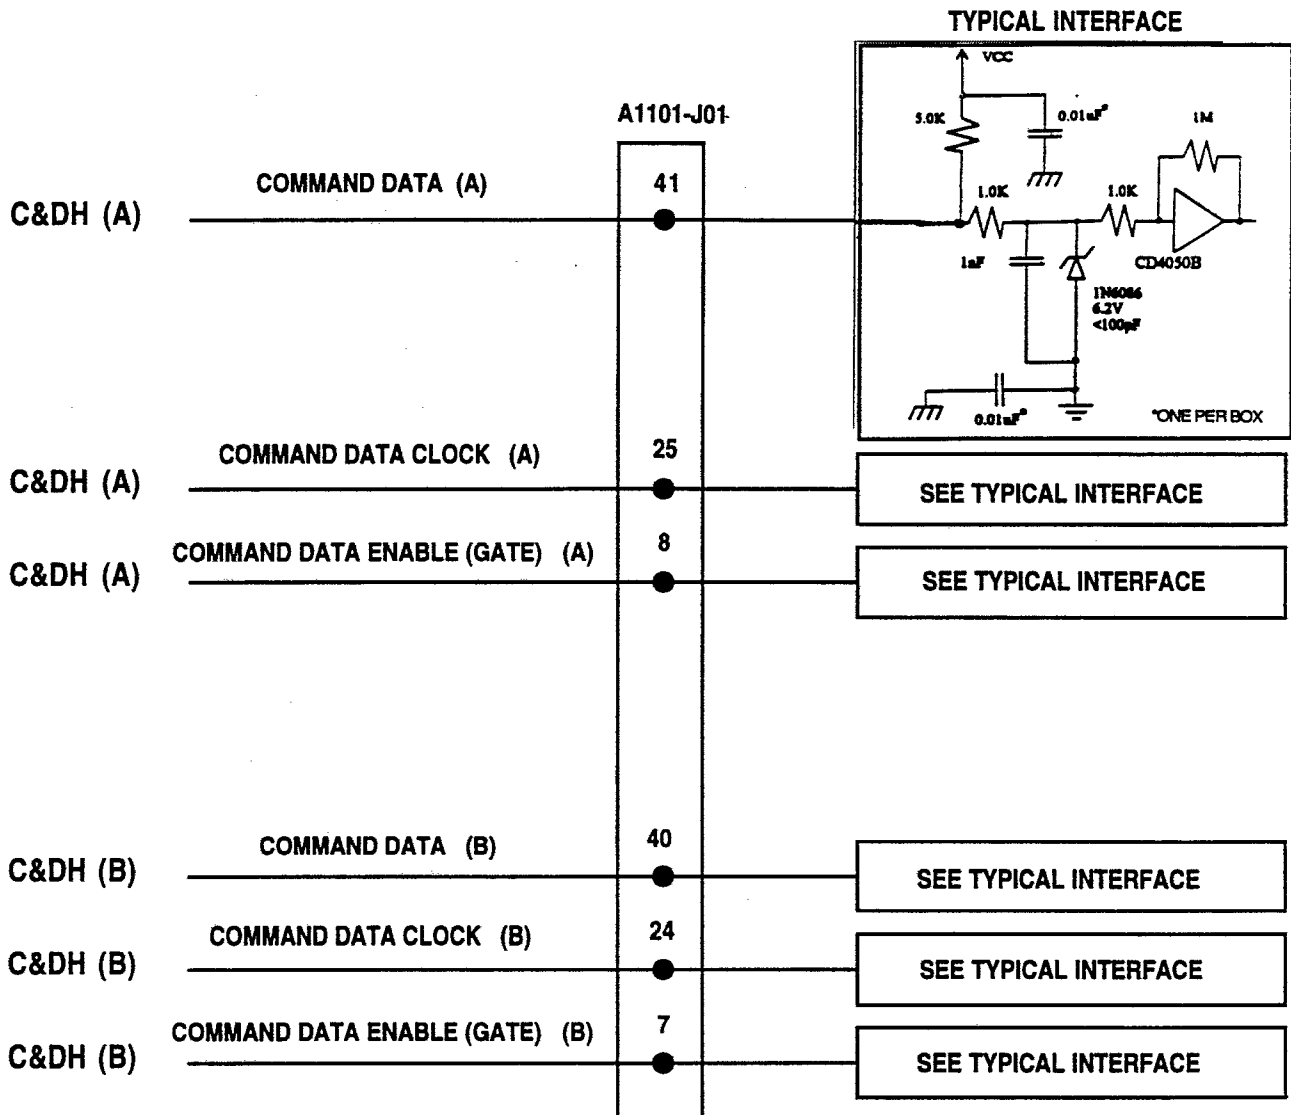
TYPICAL INTERFACE

VCC

5.0K

0.01uF*

1M

A1101-J01

COMMAND DATA (A)

41

C&DH (A)

1.0K

1.0K

1nF

CD4050B

1N6086
6.2V
<100pF

0.01uF*

*ONE PER BOX

COMMAND DATA CLOCK (A)

25

C&DH (A)

SEE TYPICAL INTERFACE

COMMAND DATA ENABLE (GATE) (A)

8

C&DH (A)

SEE TYPICAL INTERFACE

COMMAND DATA (B)

40

C&DH (B)

SEE TYPICAL INTERFACE

COMMAND DATA CLOCK (B)

24

C&DH (B)

SEE TYPICAL INTERFACE

COMMAND DATA ENABLE (GATE) (B)

7

C&DH (B)

SEE TYPICAL INTERFACE